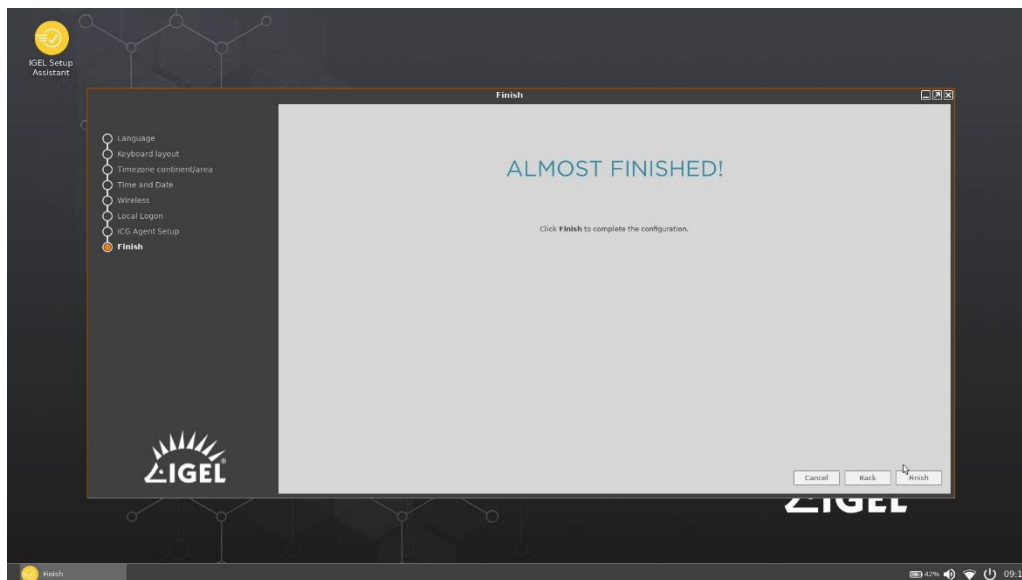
IGEL Setup Assistant

Finish

Language
Keyboard layout
Timezone continent/area
Time and Date
Wireless
Local Logon
ICG Agent Setup
Finish

IGEL

ALMOST FINISHED!

Click **Finish** to complete the configuration.

Cancel
Back
Finish

IGEL

Finish

42%
09:1